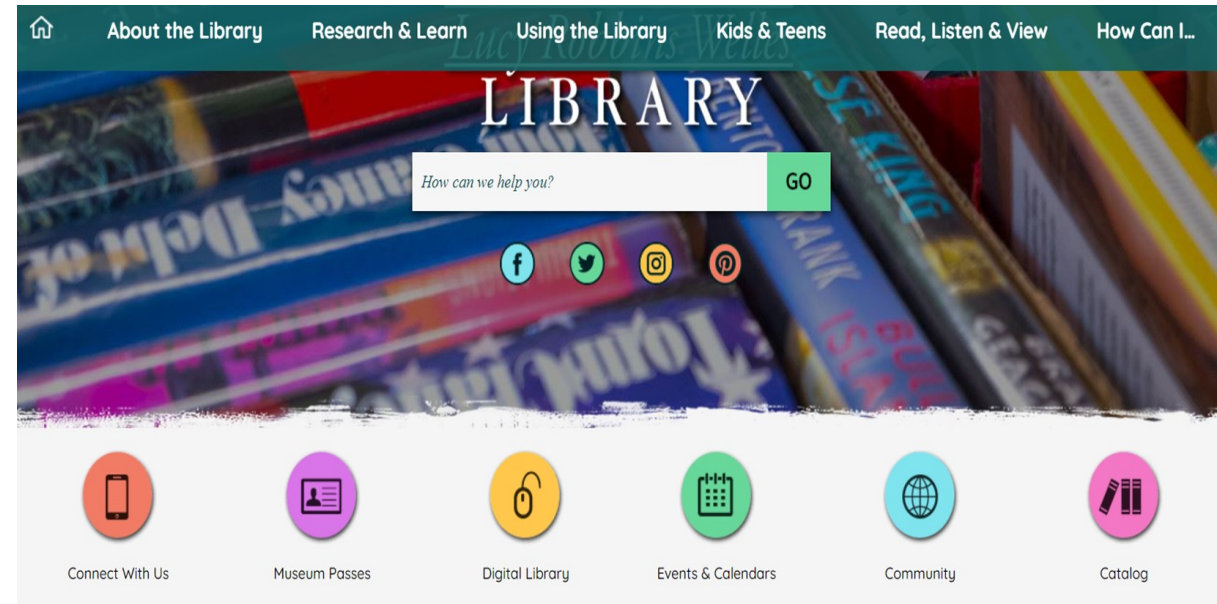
About the Library Research & Learn Using the Library Kids & Teens Read, Listen & View How Can I...

Lucy Robbins Welles

LIBRARY

How can we help you? GO

Connect With Us

Museum Passes

Digital Library

Events & Calendars

Community

Catalog